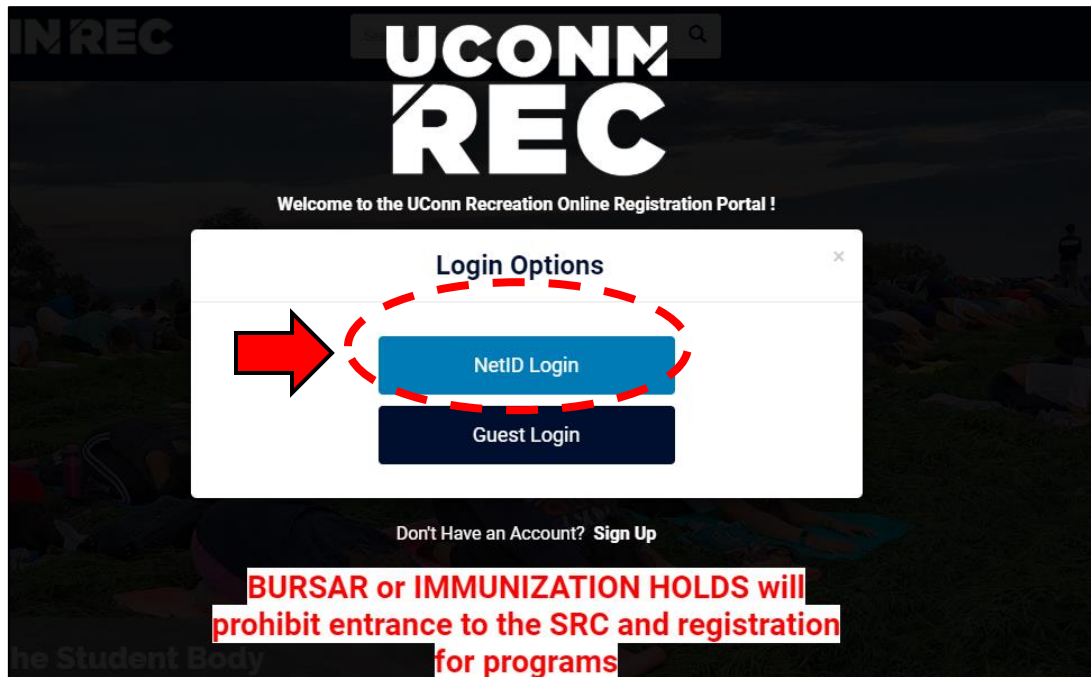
IN REC

UCONN REC

Welcome to the UConn Recreation Online Registration Portal !

Login Options

×

NetID Login

Guest Login

Don't Have an Account? Sign Up

BURSAR or IMMUNIZATION HOLDS will prohibit entrance to the SRC and registration for programs

he Student Body